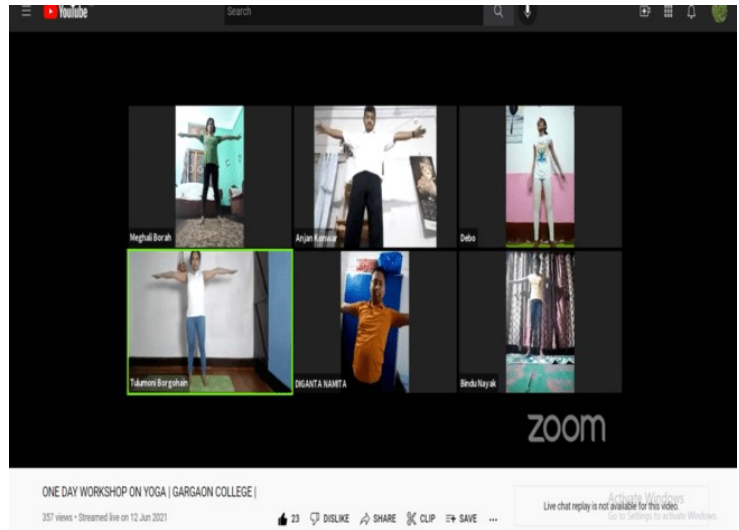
YouTube

Search

Meghali Borah

Anjan Konwar

Debo

Tulumoni Borgohain

DIGANTA NAMITA

Bindu Nayak

zoom

ONE DAY WORKSHOP ON YOGA | GARGAON COLLEGE |

357 views • Streamed live on 12 Jun 2021

23 DISLIKE SHARE CLIP SAVE ...

Live chat replay is not available for this video.

Activate Windows
Go to Settings to activate Windows.